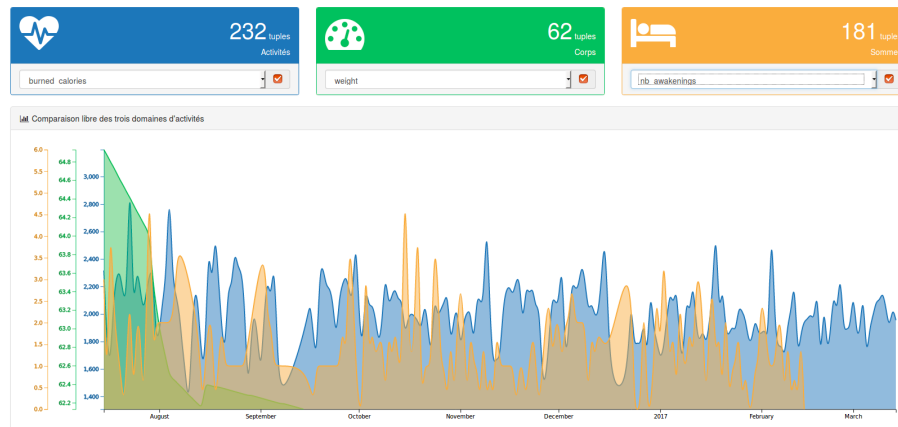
232 tuples
Activités

burned_calories

62 tuples
Corps

weight

181 tuples
Somme

nb_awakenings

Comparaison libre des trois domaines d'activités

6.0
5.5
5.0
4.5
4.0
3.5
3.0
2.5
2.0
1.5
1.0
0.5
0.0

64.8
64.6
64.4
64.2
64.0
63.8
63.6
63.4
63.2
63.0
62.8
62.6
62.4
62.2

3,000
2,800
2,600
2,400
2,200
2,000
1,800
1,600
1,400

August
September
October
November
December
2017
February
March